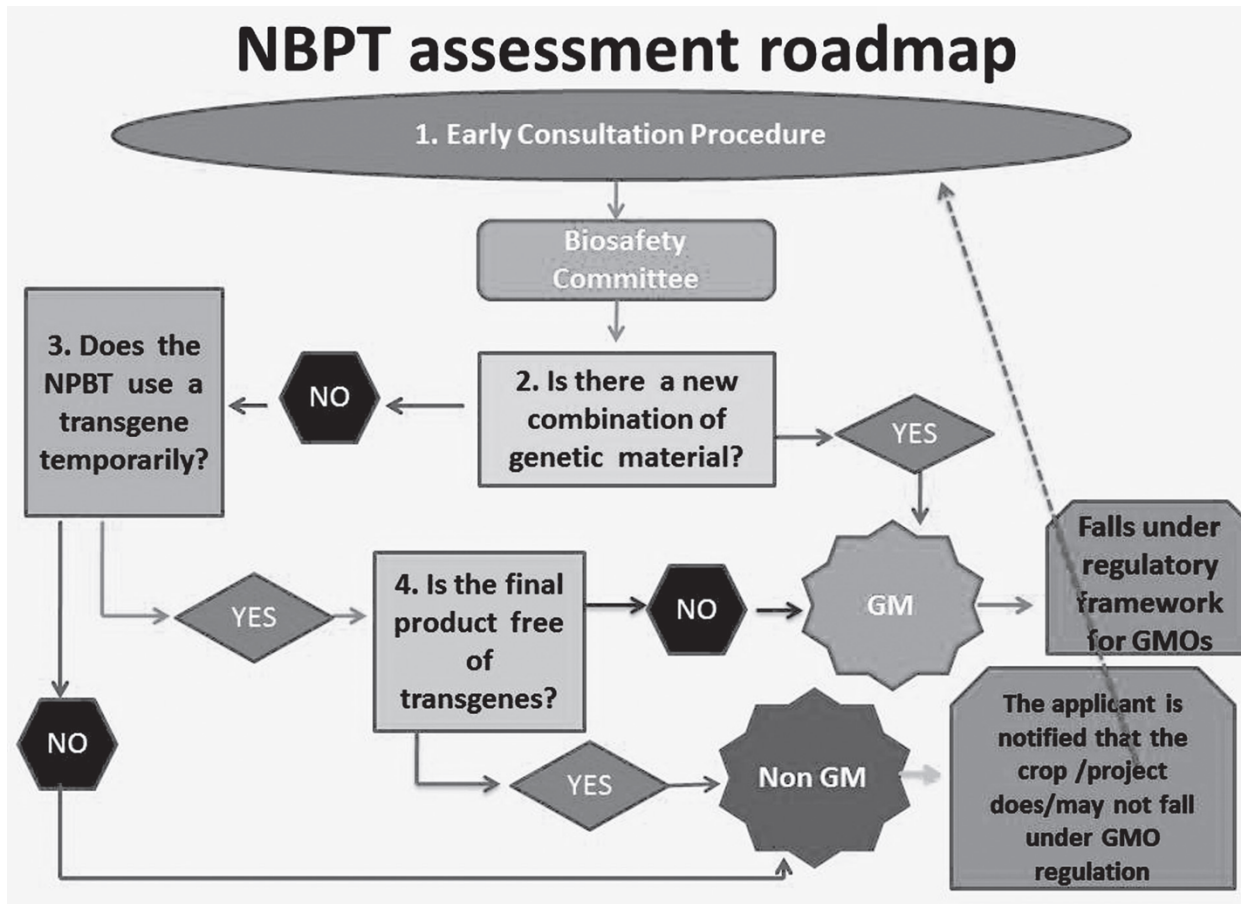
NBPT assessment roadmap

1. Early Consultation Procedure

Biosafety Committee

3. Does the NPBT use a transgene temporarily?

NO

2. Is there a new combination of genetic material?

YES

Falls under regulatory framework for GMOs

YES

4. Is the final product free of transgenes?

NO

GM

NO

YES

Non GM

The applicant is notified that the crop /project does/may not fall under GMO regulation